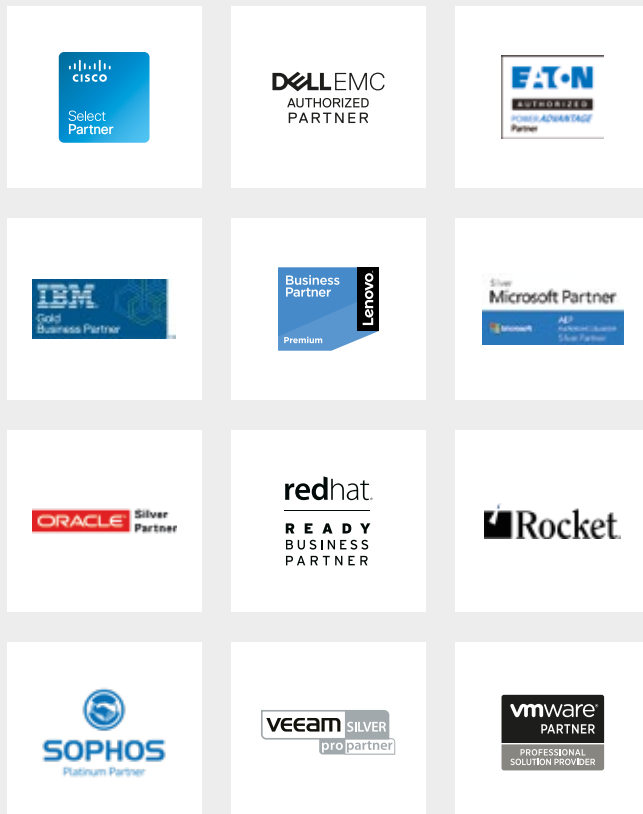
CISCO
Select Partner

DELL EMC
AUTHORIZED PARTNER

EATON
AUTHORIZED
POWER ADVANTAGE
Partner

IBM
Gold Business Partner

Business Partner
Lenovo
Premium

Silver
Microsoft Partner
Microsoft
AEP
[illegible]
Silver Partner

ORACLE Silver Partner

redhat.
READY
BUSINESS
PARTNER

Rocket.

SOPHOS
Platinum Partner

VEEAM SILVER
propartner

vmware
PARTNER
PROFESSIONAL SOLUTION PROVIDER